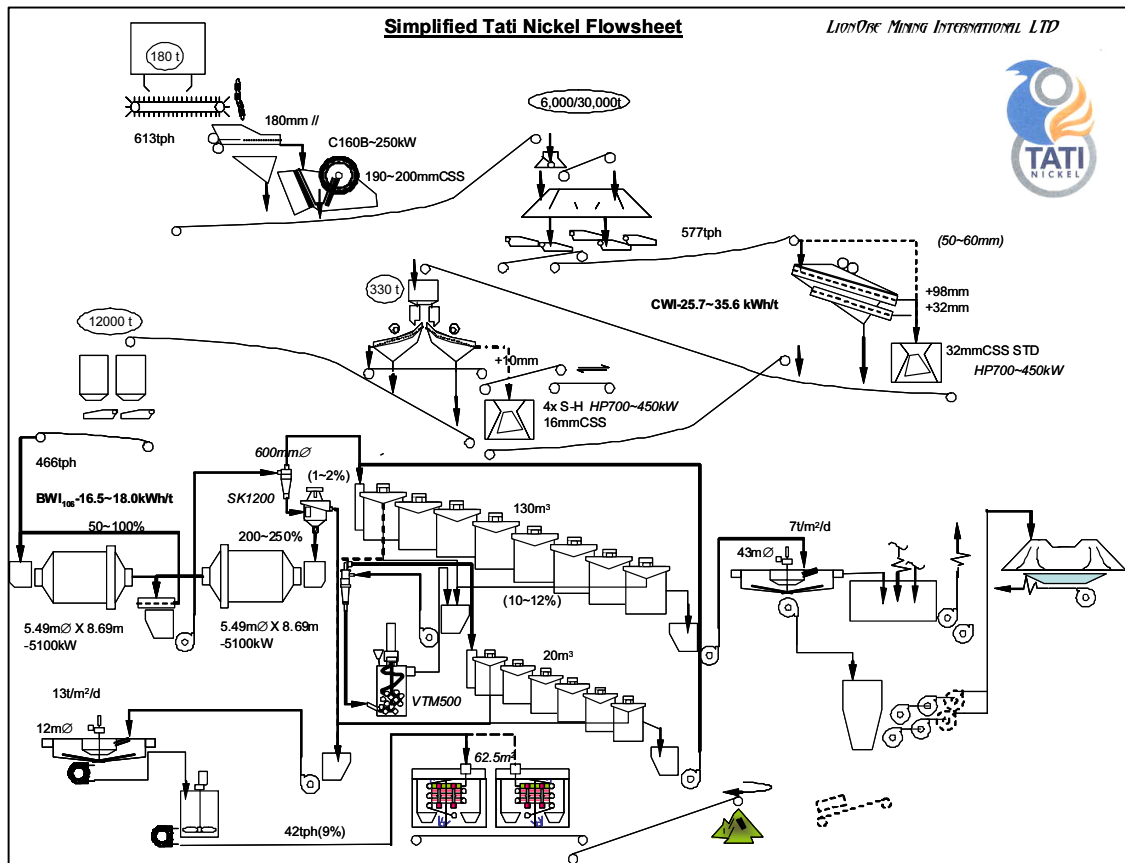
Simplified Tati Nickel Flowsheet

LionOre Mining International LTD

TATI NICKEL

180 t

613tph

180mm //

C160B~250kW

190~200mmCSS

6,000/30,000t

577tph

(50~60mm)

+98mm
+32mm

CWI-25.7~35.6 kWh/t

32mmCSS STD
HP700~450kW

330 t

12000 t

+10mm

4x S-H HP700~450kW
16mmCSS

466tph

BWI$_{106}$-16.5~18.0kWh/t

50~100%

600mm∅

SK1200

(1~2%)

200~250%

130m³

7t/m²/d

43m∅

5.49m∅ X 8.69m
-5100kW

5.49m∅ X 8.69m
-5100kW

(10~12%)

20m³

VTM500

13t/m²/d

12m∅

62.5m³

42tph(9%)